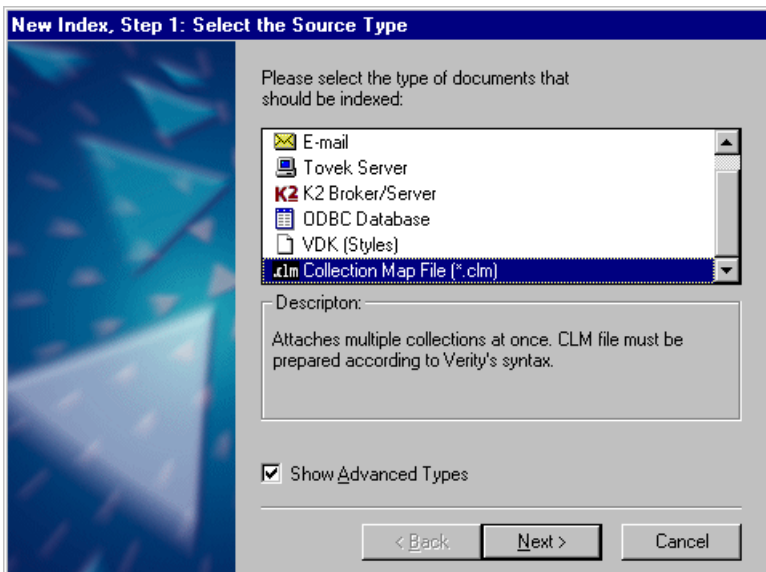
New Index, Step 1: Select the Source Type

Please select the type of documents that should be indexed:

E-mail
Tovek Server
K2 K2 Broker/Server
ODBC Database
VDK (Styles)
.clm Collection Map File (*.clm)

Descripton:

Attaches multiple collections at once. CLM file must be prepared according to Verity's syntax.

Show Advanced Types

< Back
Next >
Cancel